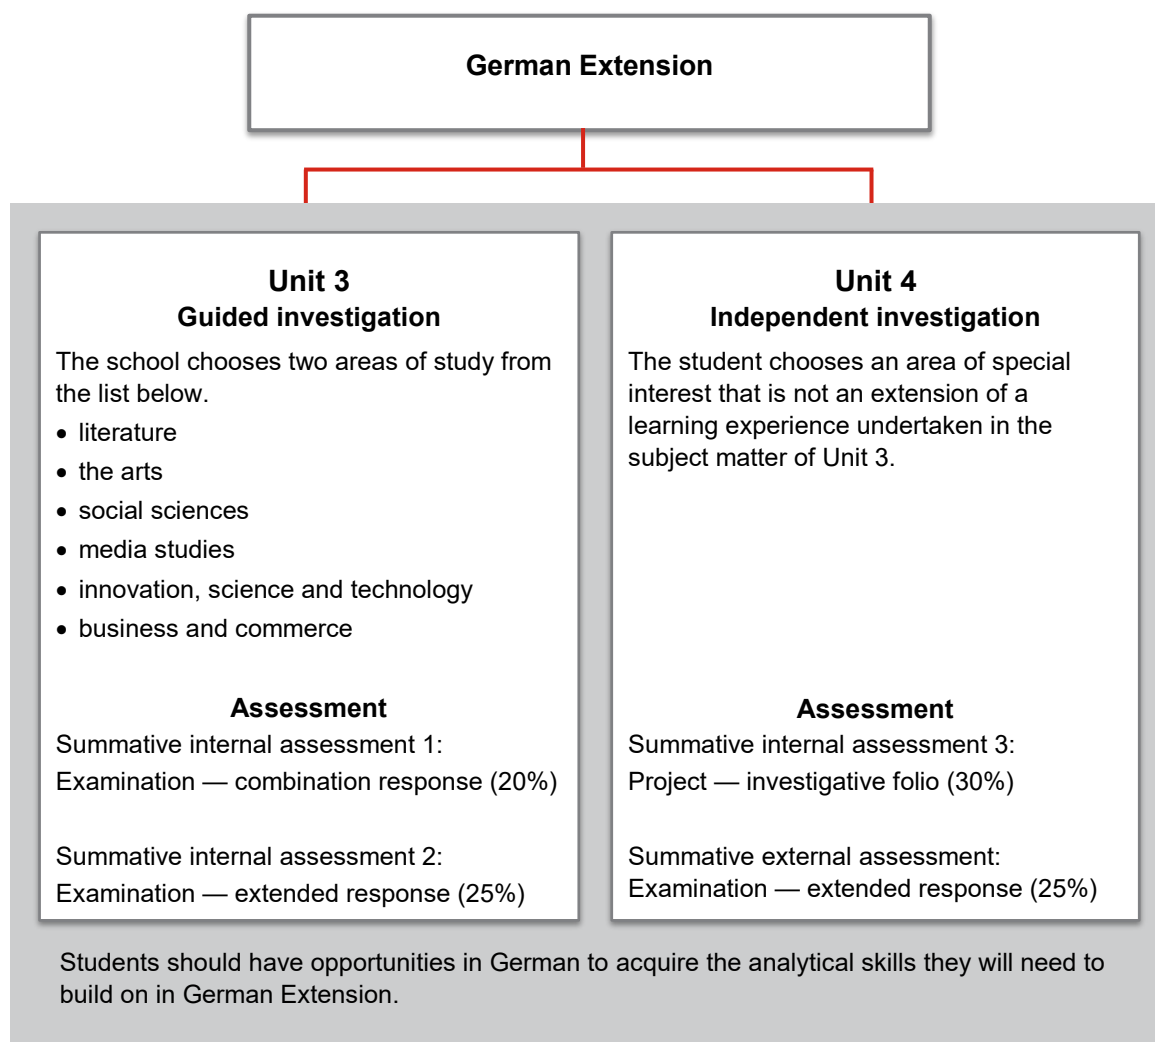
German Extension

Unit 3
Guided investigation

The school chooses two areas of study from the list below.

- literature
- the arts
- social sciences
- media studies
- innovation, science and technology
- business and commerce

Assessment

Summative internal assessment 1:
Examination — combination response (20%)

Summative internal assessment 2:
Examination — extended response (25%)

Unit 4
Independent investigation

The student chooses an area of special interest that is not an extension of a learning experience undertaken in the subject matter of Unit 3.

Assessment

Summative internal assessment 3:
Project — investigative folio (30%)

Summative external assessment:
Examination — extended response (25%)

Students should have opportunities in German to acquire the analytical skills they will need to build on in German Extension.